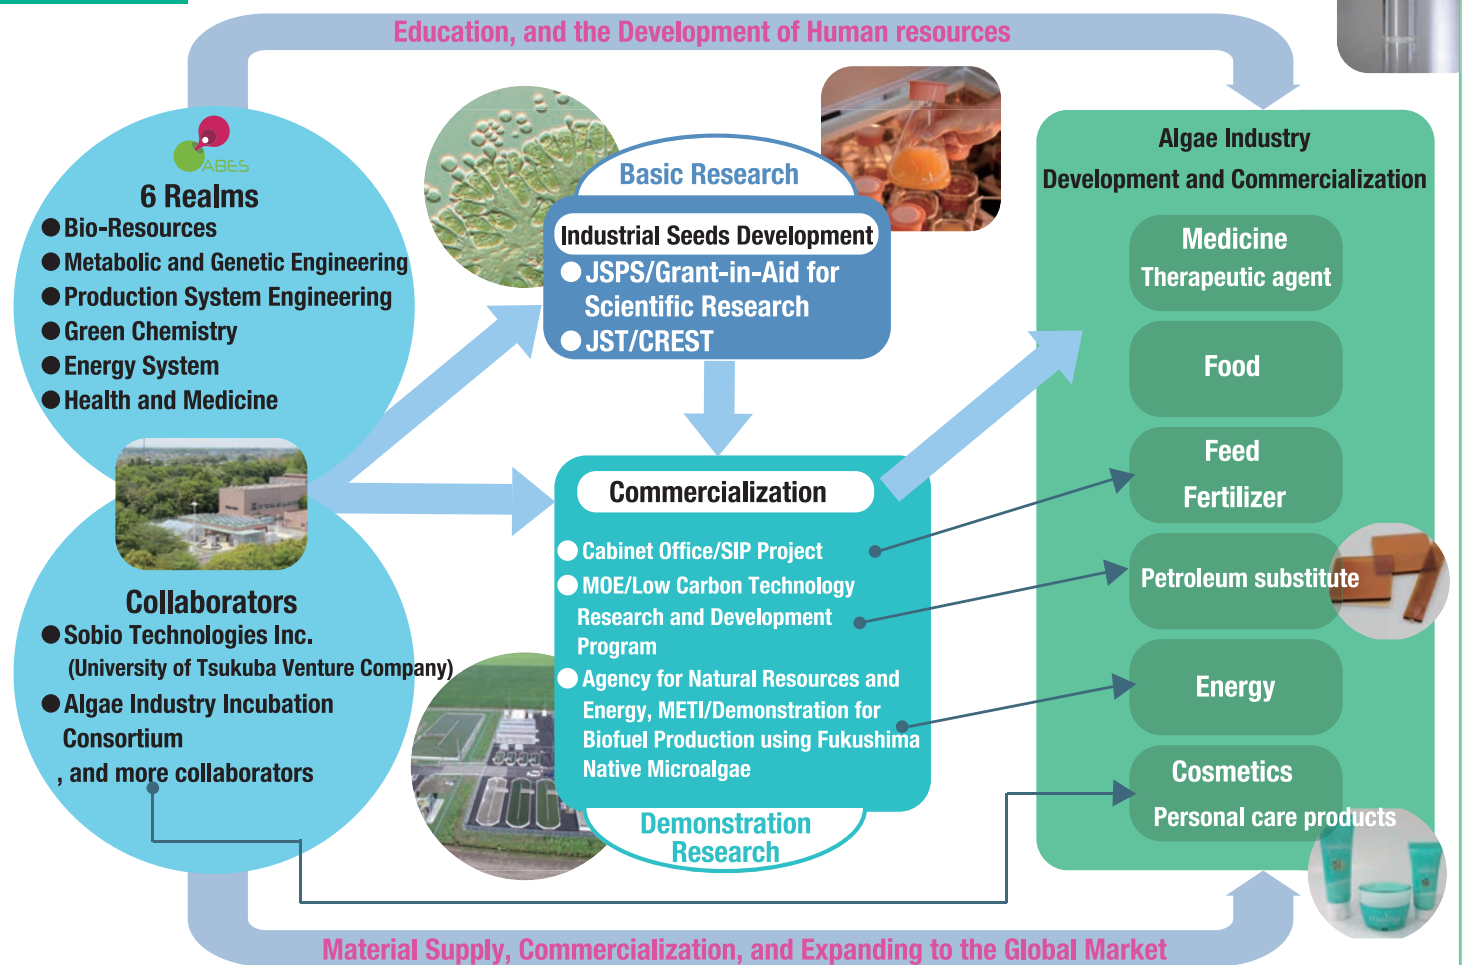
Education, and the Development of Human resources

ABES
6 Realms
●Bio-Resources
●Metabolic and Genetic Engineering
●Production System Engineering
●Green Chemistry
●Energy System
●Health and Medicine

Collaborators
●Sobio Technologies Inc.
(University of Tsukuba Venture Company)
●Algae Industry Incubation Consortium
, and more collaborators

Basic Research
Industrial Seeds Development
●JSPS/Grant-in-Aid for Scientific Research
●JST/CREST

Commercialization
●Cabinet Office/SIP Project
●MOE/Low Carbon Technology Research and Development Program
●Agency for Natural Resources and Energy, METI/Demonstration for Biofuel Production using Fukushima Native Microalgae

Demonstration Research

Algae Industry
Development and Commercialization
Medicine
Therapeutic agent
Food
Feed
Fertilizer
Petroleum substitute
Energy
Cosmetics
Personal care products

Material Supply, Commercialization, and Expanding to the Global Market